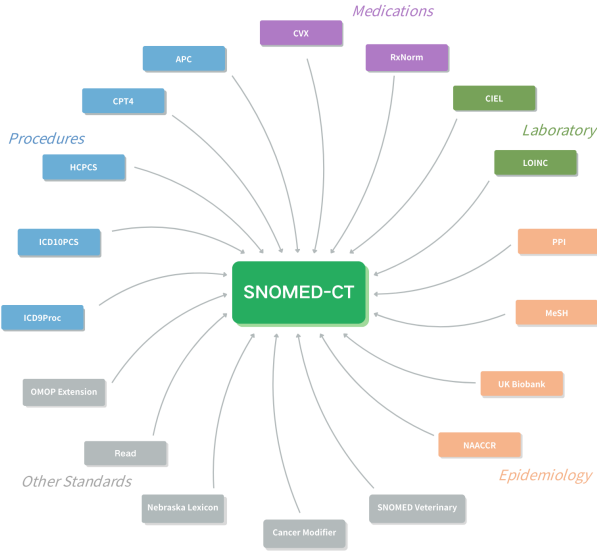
Medications

CVX

RxNorm

APC

CPT4

CIEL

Procedures

Laboratory

HCPCS

LOINC

ICD10PCS

PPI

SNOMED-CT

ICD9Proc

MeSH

OMOP Extension

UK Biobank

NAACCR

Read

Epidemiology

Other Standards

Nebraska Lexicon

SNOMED Veterinary

Cancer Modifier